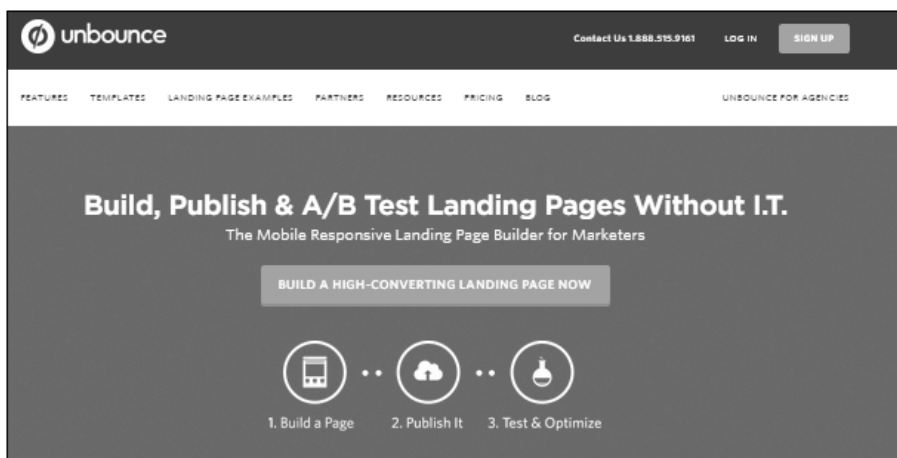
unbounce

Contact Us 1.888.515.9161 LOG IN SIGN UP

FEATURES TEMPLATES LANDING PAGE EXAMPLES PARTNERS RESOURCES PRICING BLOG UNBOUNCE FOR AGENCIES

Build, Publish & A/B Test Landing Pages Without I.T.

The Mobile Responsive Landing Page Builder for Marketers

BUILD A HIGH-CONVERTING LANDING PAGE NOW

1. Build a Page 2. Publish It 3. Test & Optimize